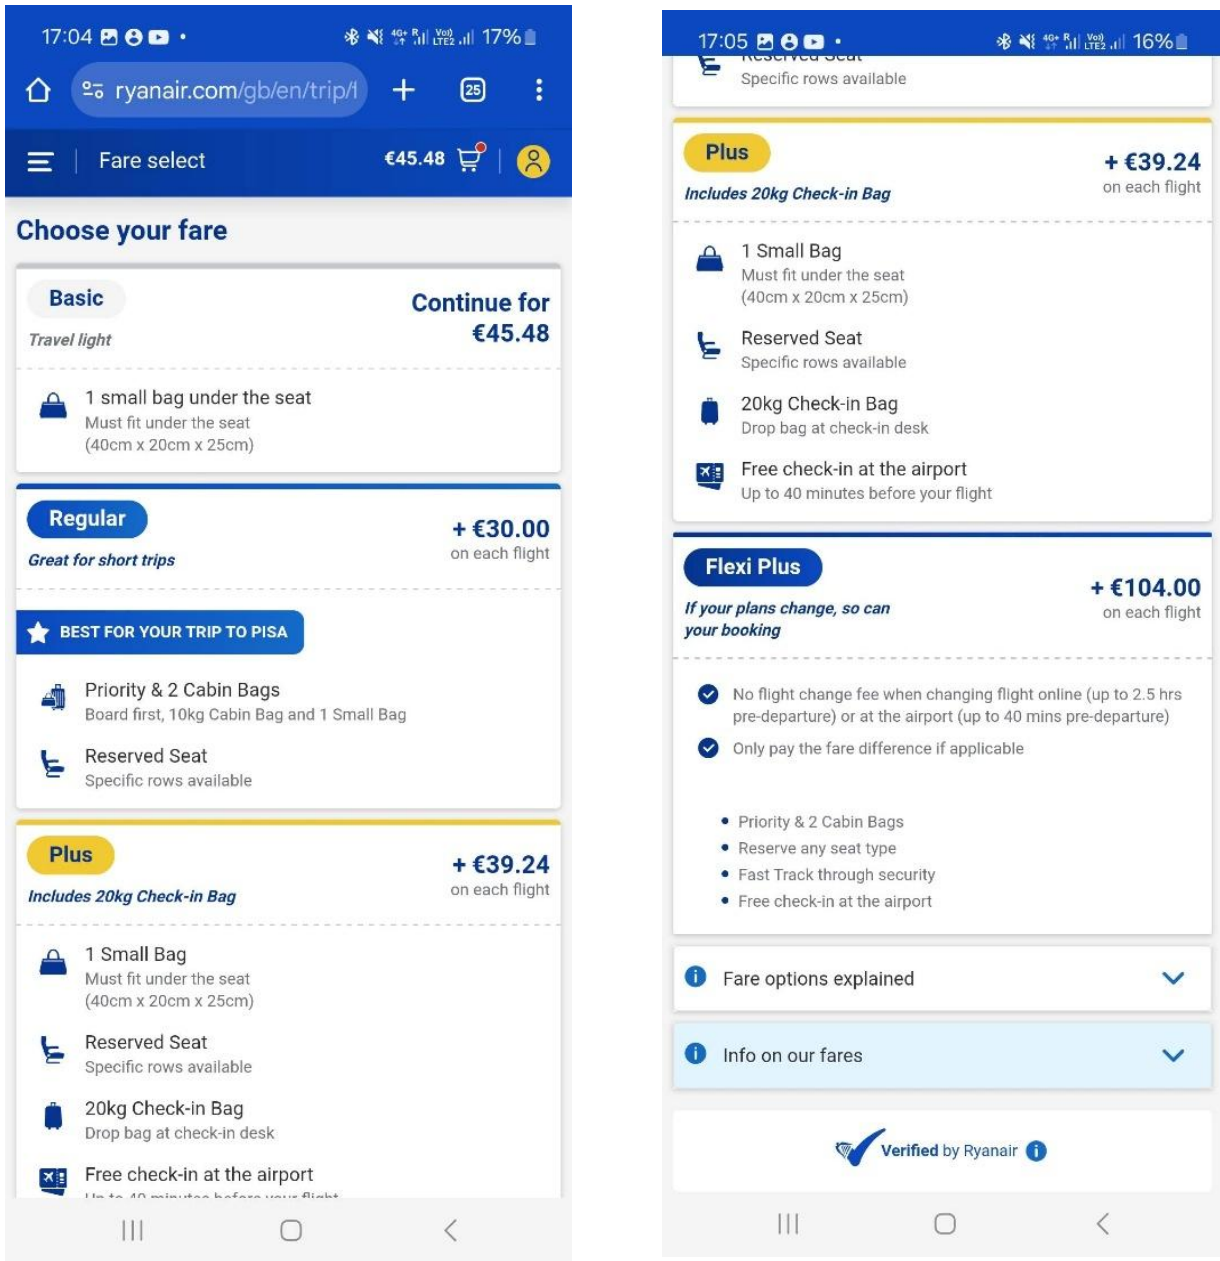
17:04 • 17%

ryanair.com/gb/en/trip/

25

Fare select €45.48

Choose your fare

Basic
Travel light

Continue for €45.48

1 small bag under the seat
Must fit under the seat (40cm x 20cm x 25cm)

Regular
Great for short trips

+ €30.00
on each flight

BEST FOR YOUR TRIP TO PISA

Priority & 2 Cabin Bags
Board first, 10kg Cabin Bag and 1 Small Bag

Reserved Seat
Specific rows available

Plus
Includes 20kg Check-in Bag

+ €39.24
on each flight

1 Small Bag
Must fit under the seat (40cm x 20cm x 25cm)

Reserved Seat
Specific rows available

20kg Check-in Bag
Drop bag at check-in desk

Free check-in at the airport
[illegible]

17:05 • 16%

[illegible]
Specific rows available

Plus
Includes 20kg Check-in Bag

+ €39.24
on each flight

1 Small Bag
Must fit under the seat (40cm x 20cm x 25cm)

Reserved Seat
Specific rows available

20kg Check-in Bag
Drop bag at check-in desk

Free check-in at the airport
Up to 40 minutes before your flight

Flexi Plus
If your plans change, so can your booking

+ €104.00
on each flight

No flight change fee when changing flight online (up to 2.5 hrs pre-departure) or at the airport (up to 40 mins pre-departure)

Only pay the fare difference if applicable

• Priority & 2 Cabin Bags
• Reserve any seat type
• Fast Track through security
• Free check-in at the airport

Fare options explained

Info on our fares

Verified by Ryanair